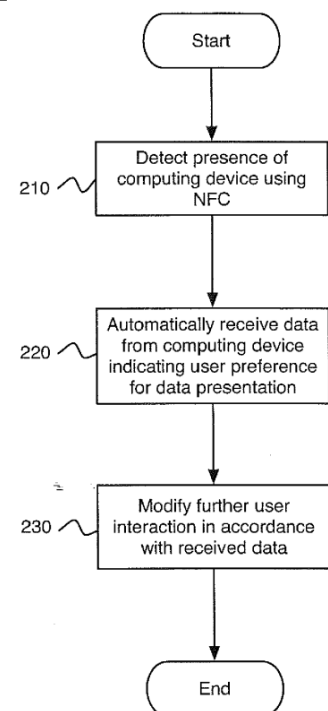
Start

210

Detect presence of computing device using NFC

220

Automatically receive data from computing device indicating user preference for data presentation

230

Modify further user interaction in accordance with received data

End